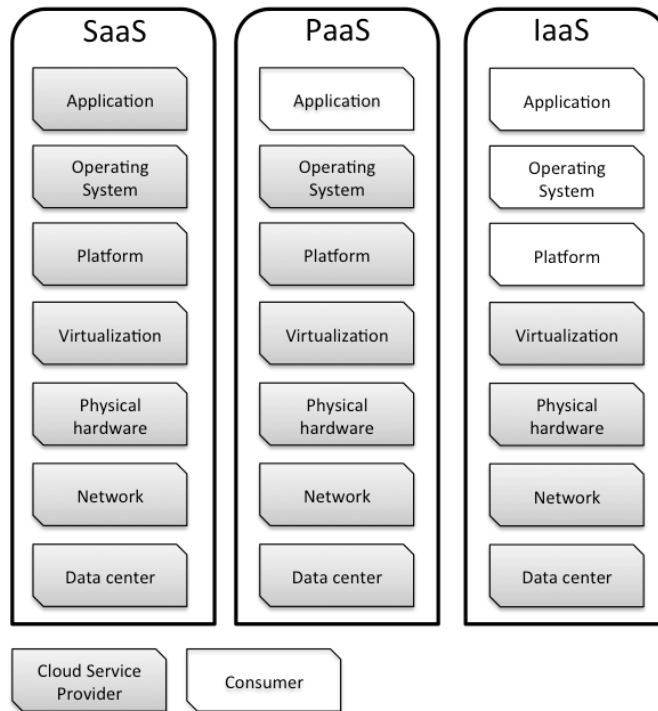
SaaS

Application

Operating System

Platform

Virtualization

Physical hardware

Network

Data center

PaaS

Application

Operating System

Platform

Virtualization

Physical hardware

Network

Data center

IaaS

Application

Operating System

Platform

Virtualization

Physical hardware

Network

Data center

Cloud Service Provider

Consumer